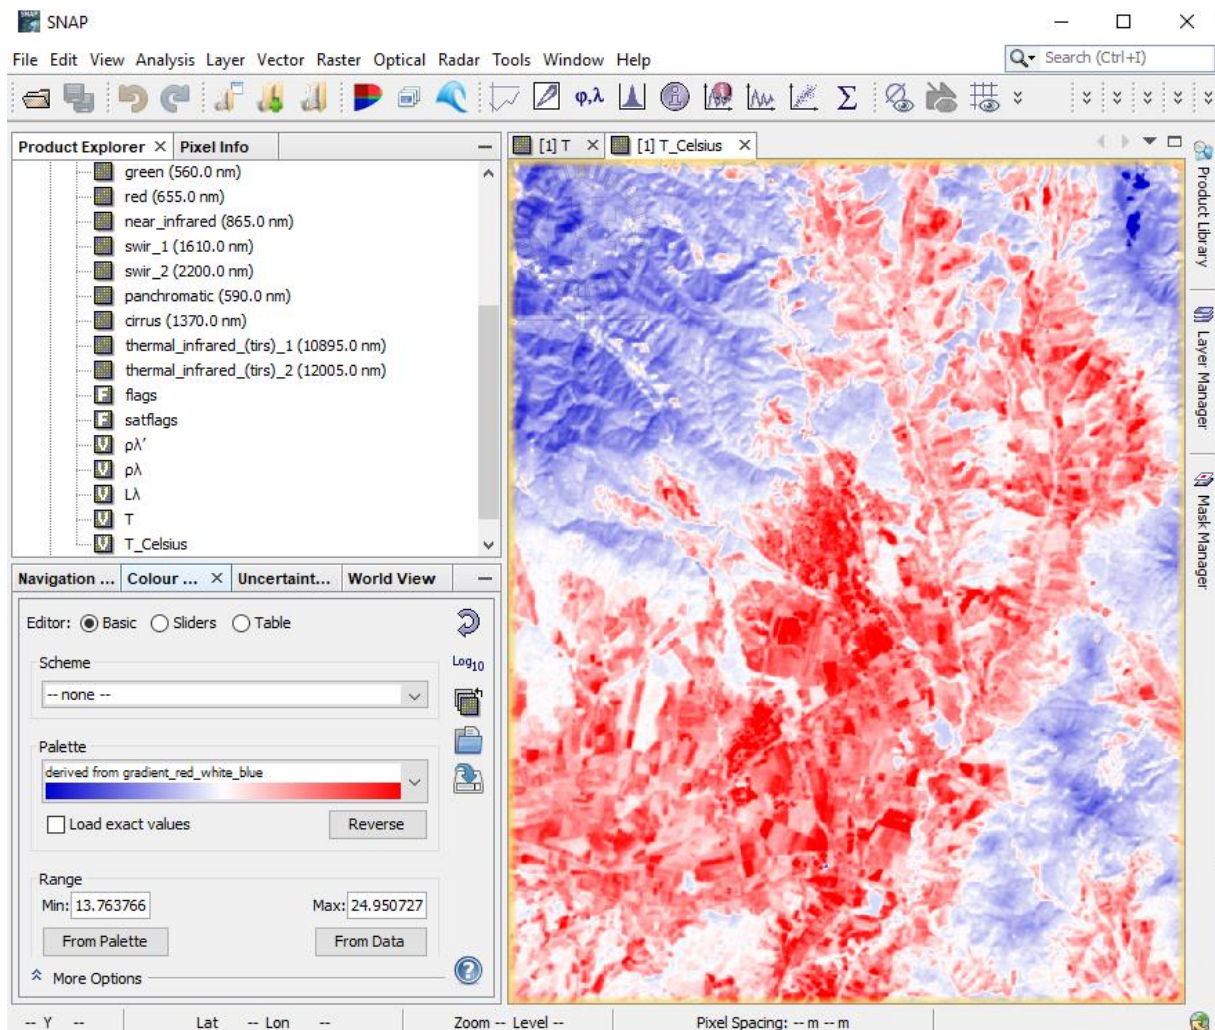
SNAP

File Edit View Analysis Layer Vector Raster Optical Radar Tools Window Help

Search (Ctrl+I)

φ,λ Σ

Product Explorer × Pixel Info

green (560.0 nm)
red (655.0 nm)
near_infrared (865.0 nm)
swir_1 (1610.0 nm)
swir_2 (2200.0 nm)
panchromatic (590.0 nm)
cirrus (1370.0 nm)
thermal_infrared_(tirs)_1 (10895.0 nm)
thermal_infrared_(tirs)_2 (12005.0 nm)
F flags
F satflags
V ρλ'
V ρλ
V Lλ
V T
V T_Celsius

Navigation ... Colour ... × Uncertaint... World View

Editor: Basic Sliders Table

Scheme
-- none --

Log10

Palette
derived from gradient_red_white_blue

Load exact values
Reverse

Range
Min: 13.763766
Max: 24.950727
From Palette
From Data

More Options

[1] T × [1] T_Celsius ×

Product Library
Layer Manager
Mask Manager

-- Y -- Lat -- Lon -- Zoom -- Level -- Pixel Spacing: -- m -- m